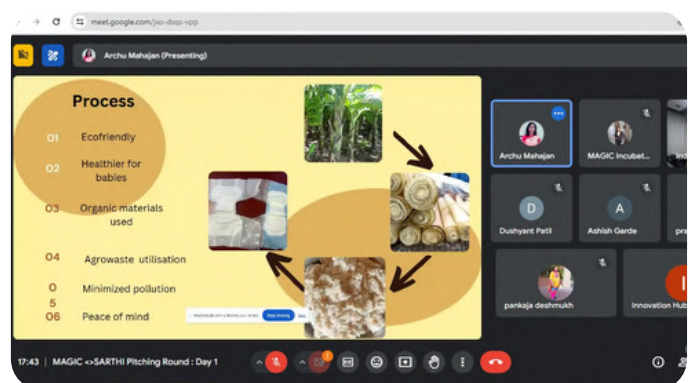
meet.google.com/jeo-dsqs-vpp

Archu Mahajan (Presenting)

Process

O1 Ecofriendly

O2 Healthier for babies

O3 Organic materials used

O4 Agrowaste utilisation

O 5 Minimized pollution

O6 Peace of mind

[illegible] Stop sharing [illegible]

Archu Mahajan

MAGIC Incubat...

D
Dushyant Patil

A
Ashish Garde

pankaja deshmukh

I
Innovation Hub

17:43 | MAGIC <>SARTHI Pitching Round : Day 1